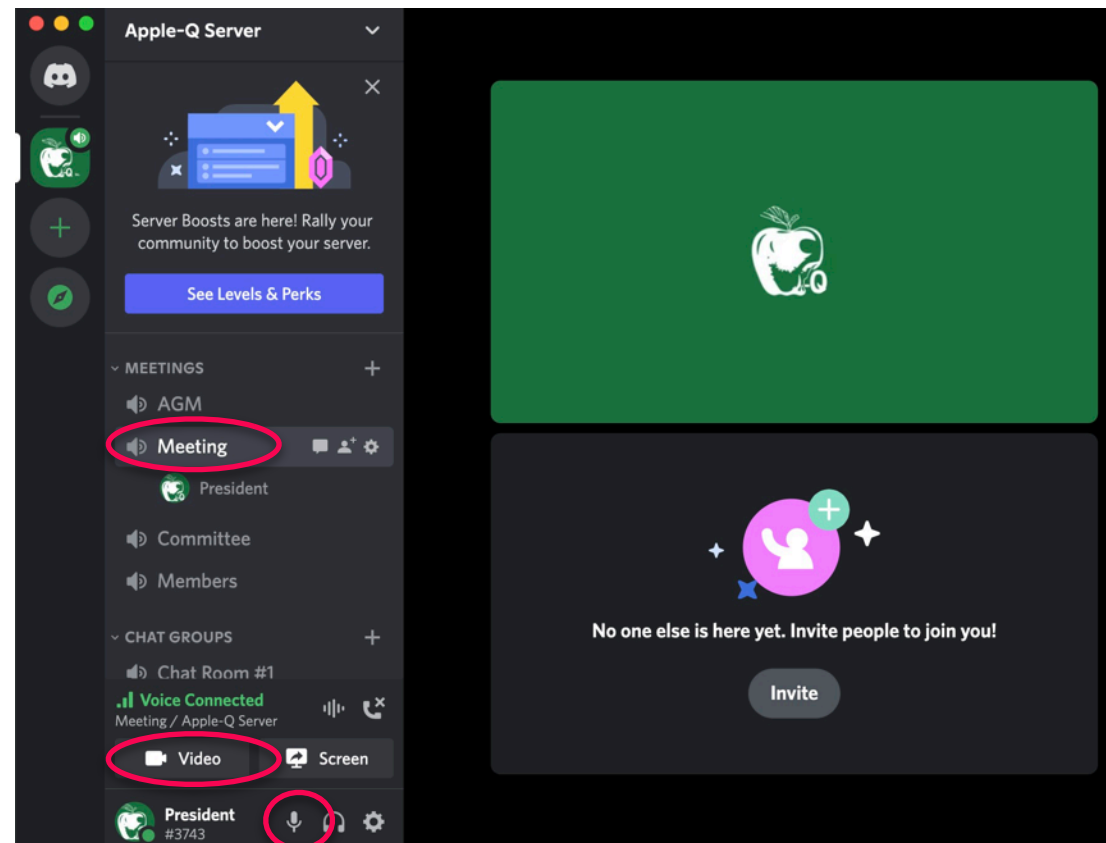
Apple-Q Server

Server Boosts are here! Rally your community to boost your server.

See Levels & Perks

MEETINGS

AGM

Meeting

President

Committee

Members

CHAT GROUPS

Chat Room #1

Voice Connected

Meeting / Apple-Q Server

Video

Screen

President

#3743

No one else is here yet. Invite people to join you!

Invite